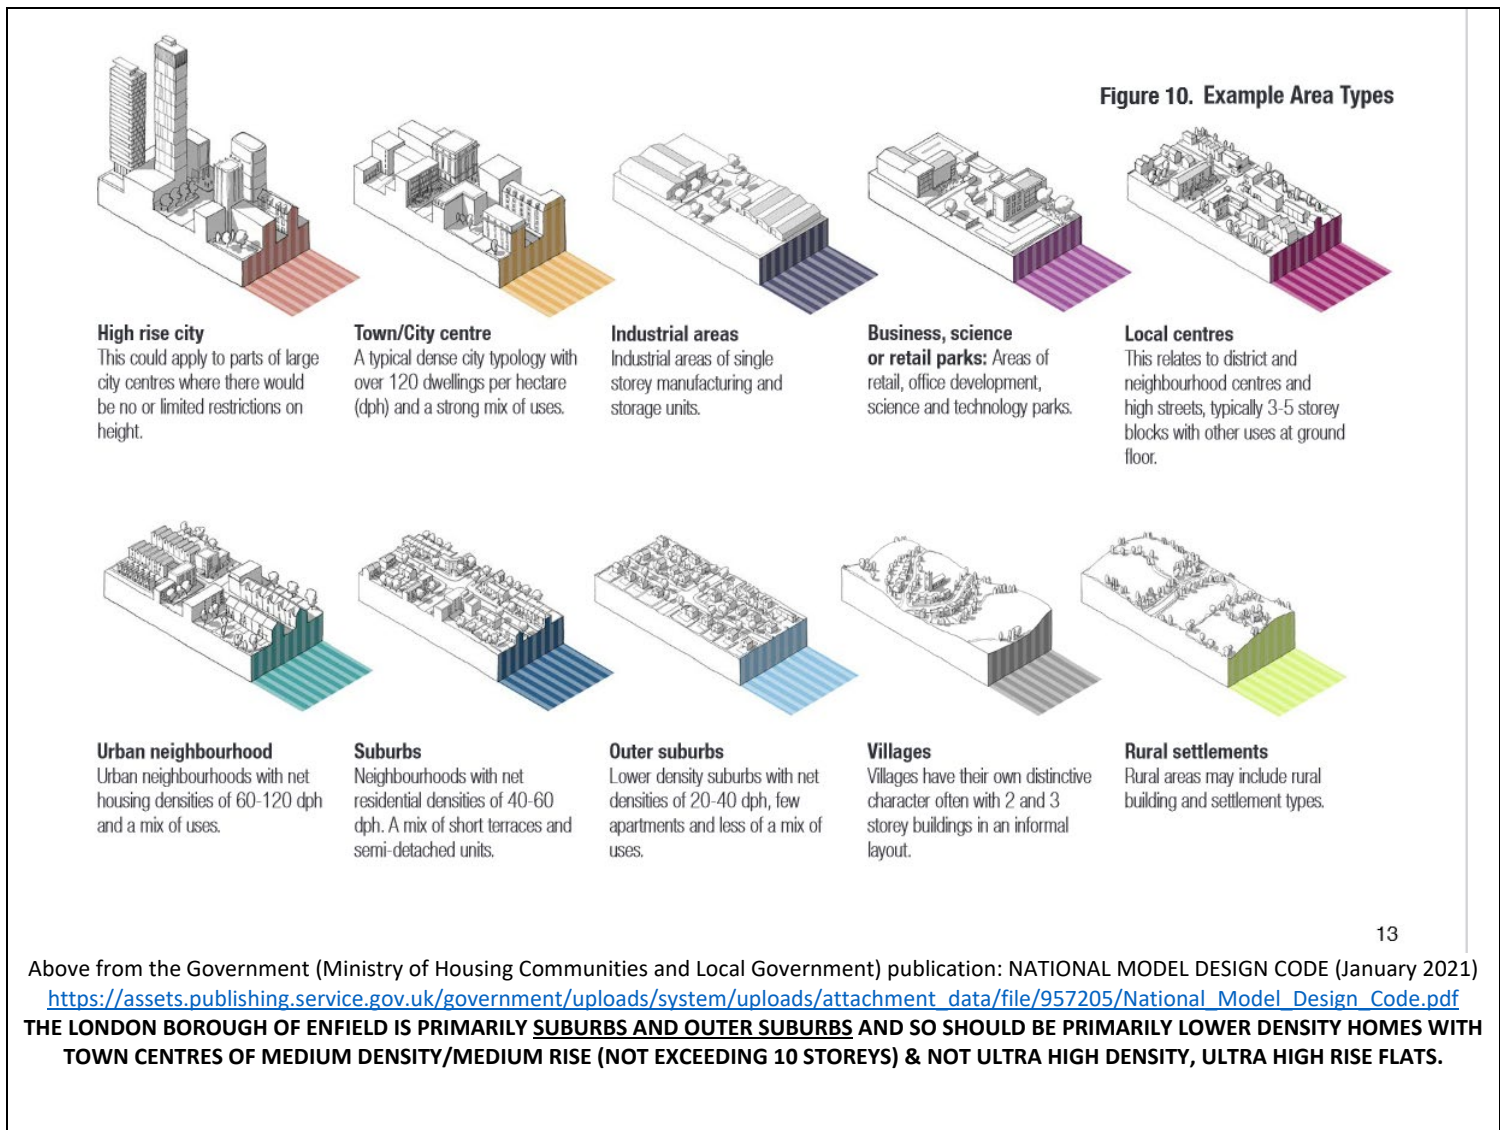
Figure 10. Example Area Types

High rise city
This could apply to parts of large city centres where there would be no or limited restrictions on height.

Town/City centre
A typical dense city typology with over 120 dwellings per hectare (dph) and a strong mix of uses.

Industrial areas
Industrial areas of single storey manufacturing and storage units.

Business, science or retail parks: Areas of retail, office development, science and technology parks.

Local centres
This relates to district and neighbourhood centres and high streets, typically 3-5 storey blocks with other uses at ground floor.

Urban neighbourhood
Urban neighbourhoods with net housing densities of 60-120 dph and a mix of uses.

Suburbs
Neighbourhoods with net residential densities of 40-60 dph. A mix of short terraces and semi-detached units.

Outer suburbs
Lower density suburbs with net densities of 20-40 dph, few apartments and less of a mix of uses.

Villages
Villages have their own distinctive character often with 2 and 3 storey buildings in an informal layout.

Rural settlements
Rural areas may include rural building and settlement types.

13

Above from the Government (Ministry of Housing Communities and Local Government) publication: NATIONAL MODEL DESIGN CODE (January 2021)
https://assets.publishing.service.gov.uk/government/uploads/system/uploads/attachment_data/file/957205/National_Model_Design_Code.pdf
THE LONDON BOROUGH OF ENFIELD IS PRIMARILY SUBURBS AND OUTER SUBURBS AND SO SHOULD BE PRIMARILY LOWER DENSITY HOMES WITH TOWN CENTRES OF MEDIUM DENSITY/MEDIUM RISE (NOT EXCEEDING 10 STOREYS) & NOT ULTRA HIGH DENSITY, ULTRA HIGH RISE FLATS.